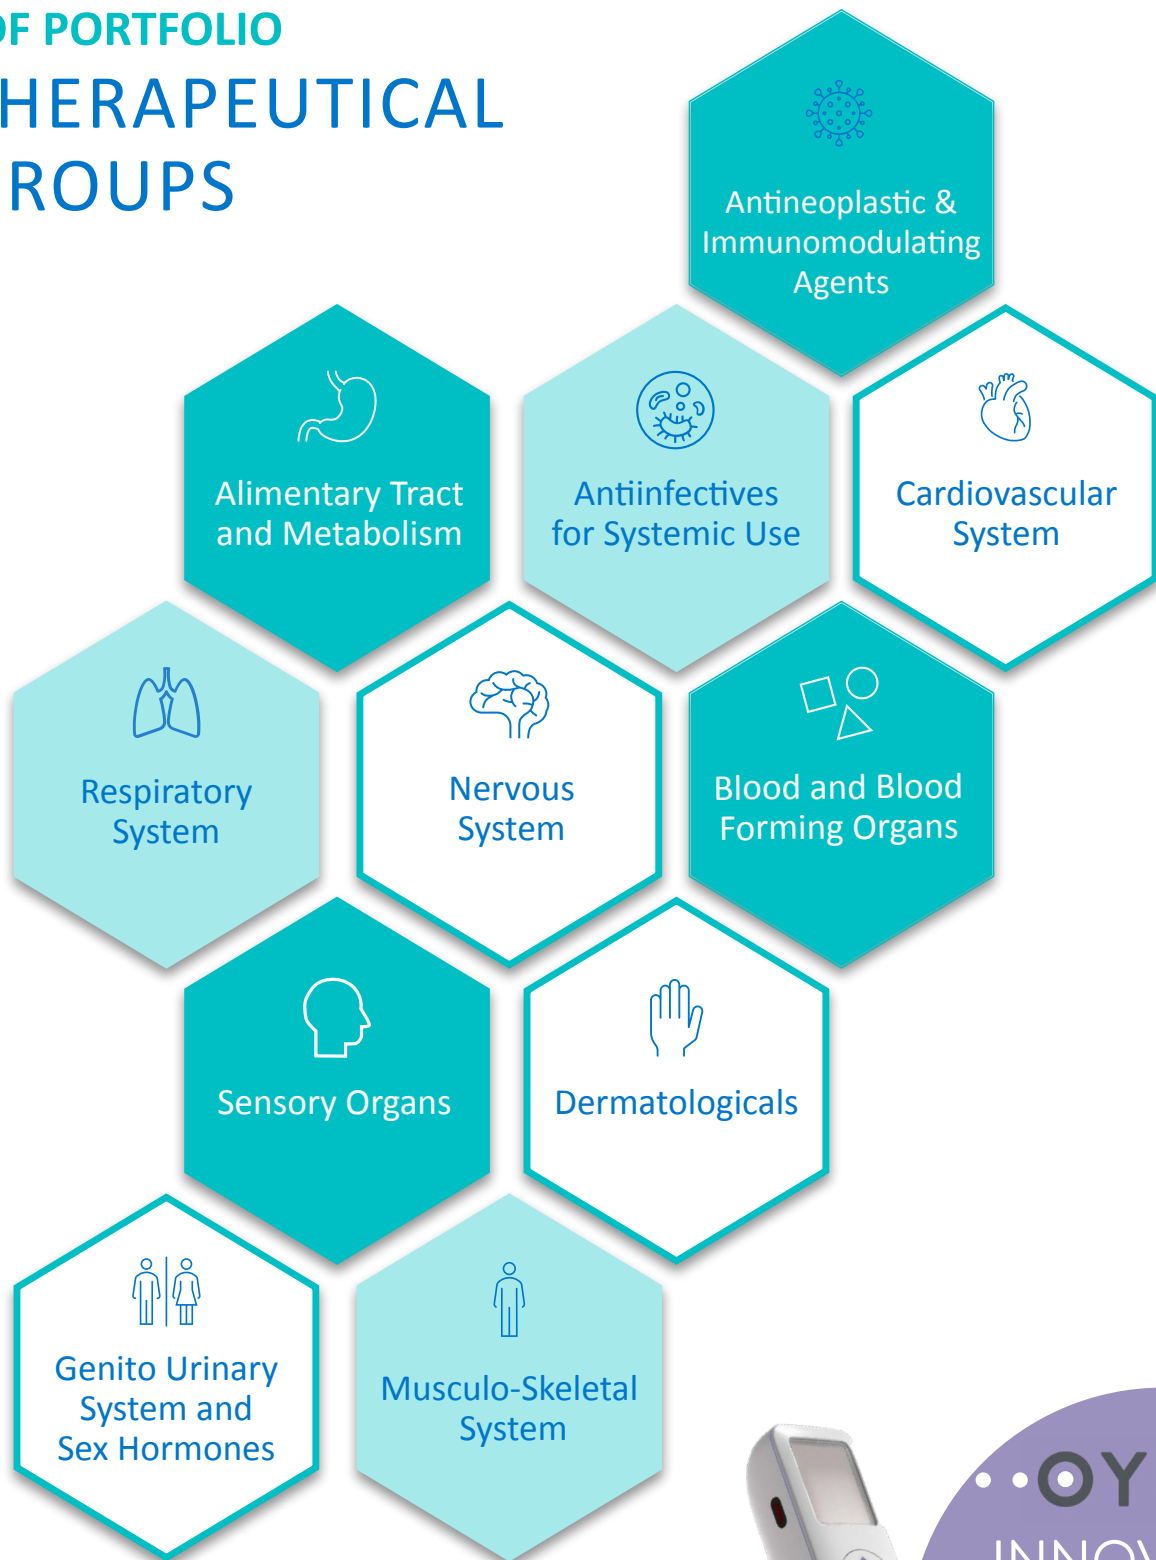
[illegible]F PORTFOLIO
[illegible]HERAPEUTICAL
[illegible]ROUPS

Antineoplastic & Immunomodulating Agents

Alimentary Tract and Metabolism

Antiinfectives for Systemic Use

Cardiovascular System

Respiratory System

Nervous System

Blood and Blood Forming Organs

Sensory Organs

Dermatologicals

Genito Urinary System and Sex Hormones

Musculo-Skeletal System

OY
INNO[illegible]